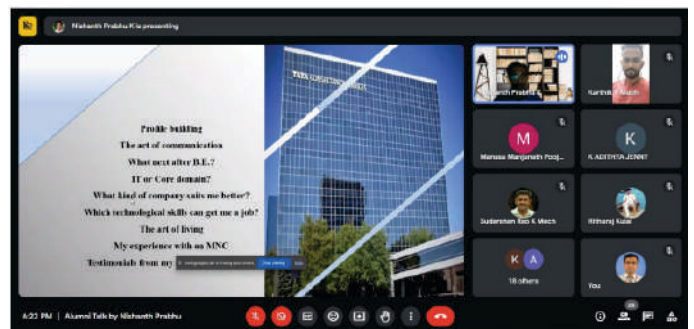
Nishanth Prabhu K is presenting

Profile building
The art of communication
What next after B.E.?
IT or Core domain?
What kind of company suits me better?
Which technological skills can get me a job?
The art of living
My experience with an MNC
Testimonials from my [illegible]

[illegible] Stop sharing Hide

TATA CONSULTANCY SERVICES

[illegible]esh Prabhu K

Karthik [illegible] Mech

M
Manasa Manjunath Pooj...

K
K ADITHYA JENNIT

Sudarshan Rao K Mech

Rishanraj Kulal

K A
18 others

You

6:22 PM | Alumni Talk by Nishanth Prabhu

26